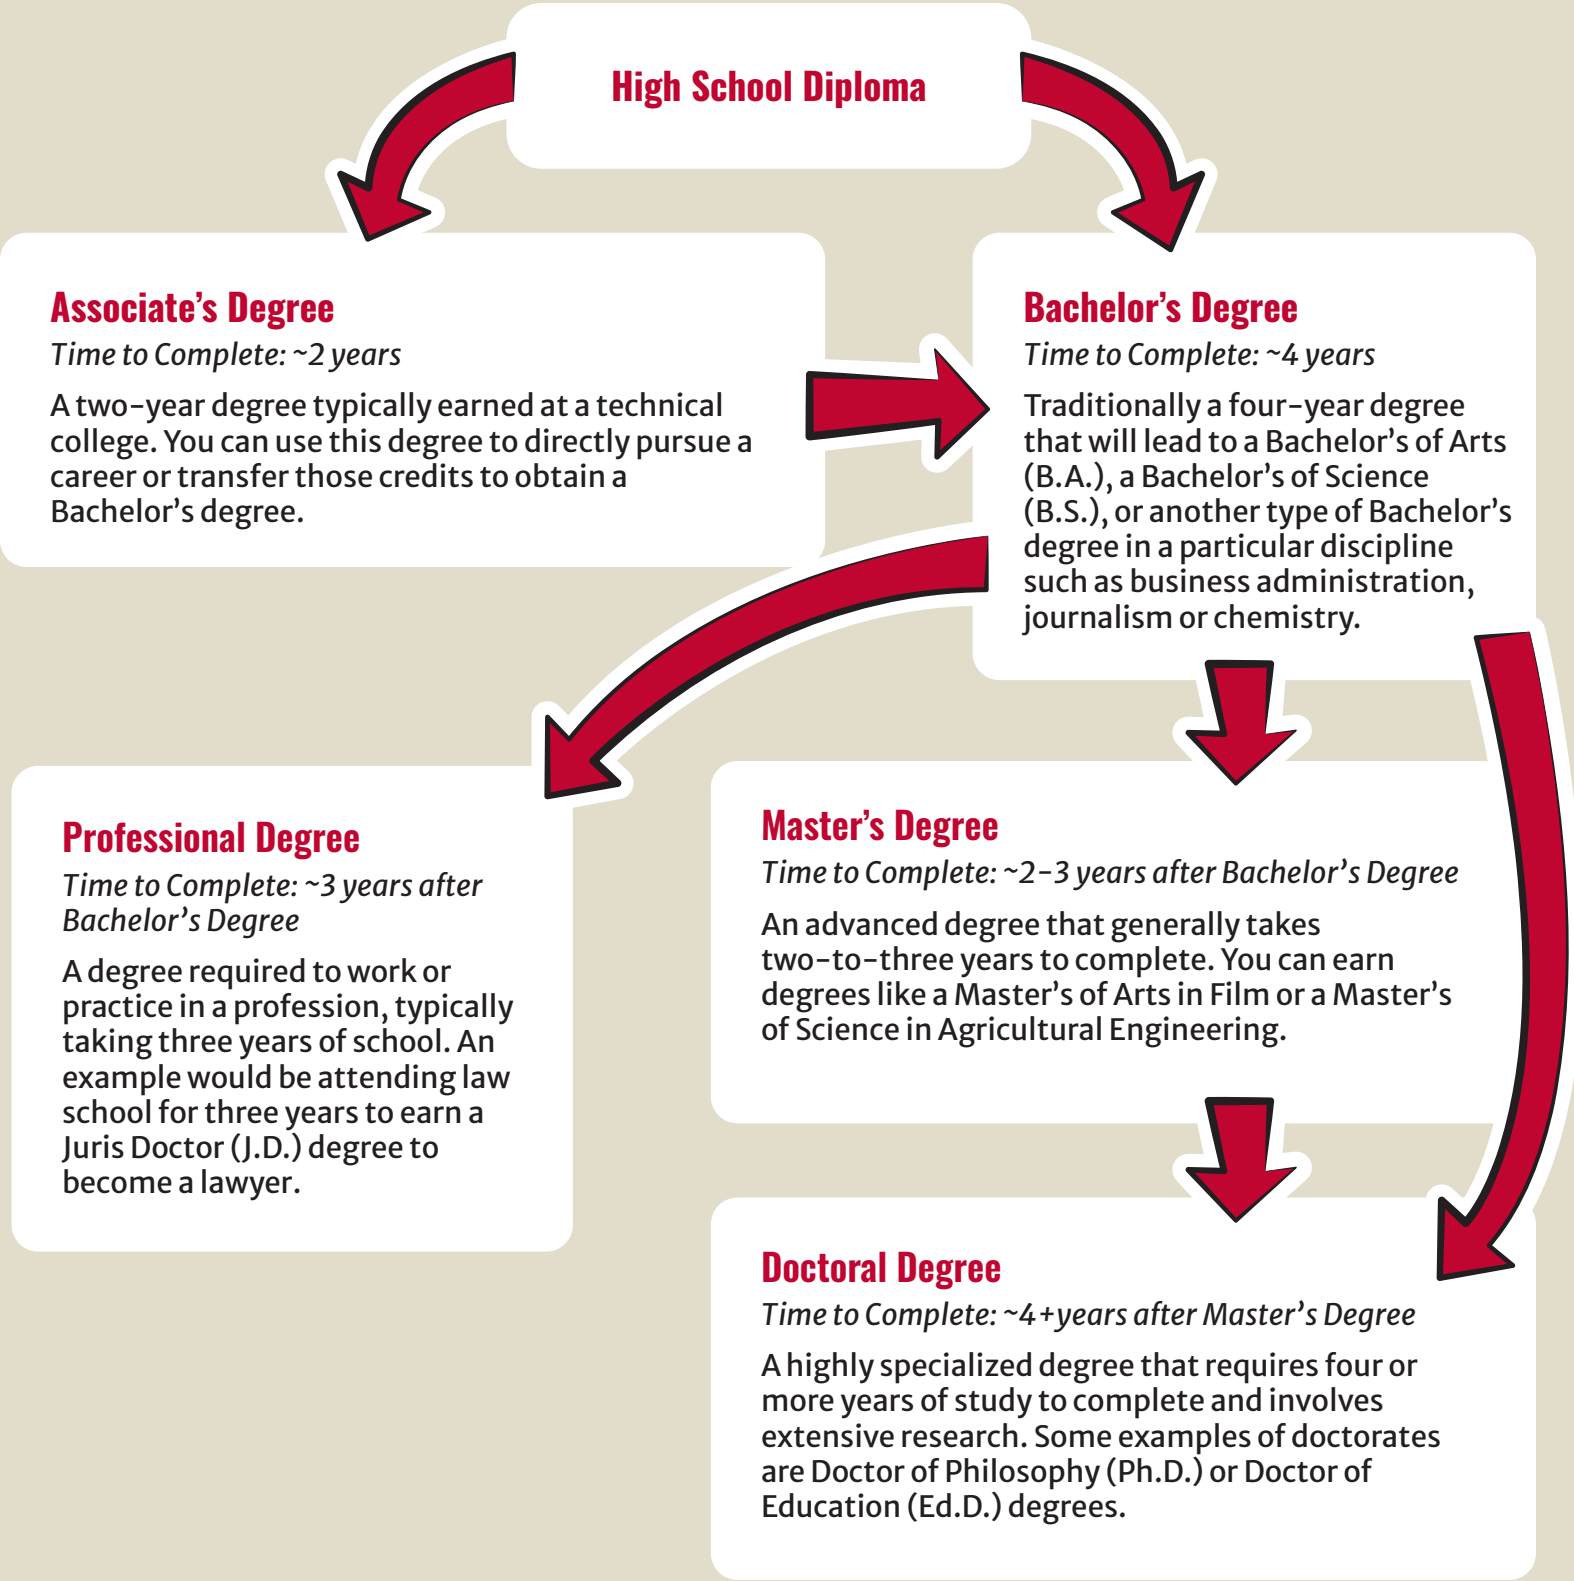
High School Diploma

Associate's Degree

Time to Complete: ~2 years

A two-year degree typically earned at a technical college. You can use this degree to directly pursue a career or transfer those credits to obtain a Bachelor's degree.

Bachelor's Degree

Time to Complete: ~4 years

Traditionally a four-year degree that will lead to a Bachelor's of Arts (B.A.), a Bachelor's of Science (B.S.), or another type of Bachelor's degree in a particular discipline such as business administration, journalism or chemistry.

Professional Degree

Time to Complete: ~3 years after Bachelor's Degree

A degree required to work or practice in a profession, typically taking three years of school. An example would be attending law school for three years to earn a Juris Doctor (J.D.) degree to become a lawyer.

Master's Degree

Time to Complete: ~2-3 years after Bachelor's Degree

An advanced degree that generally takes two-to-three years to complete. You can earn degrees like a Master's of Arts in Film or a Master's of Science in Agricultural Engineering.

Doctoral Degree

Time to Complete: ~4+years after Master's Degree

A highly specialized degree that requires four or more years of study to complete and involves extensive research. Some examples of doctorates are Doctor of Philosophy (Ph.D.) or Doctor of Education (Ed.D.) degrees.